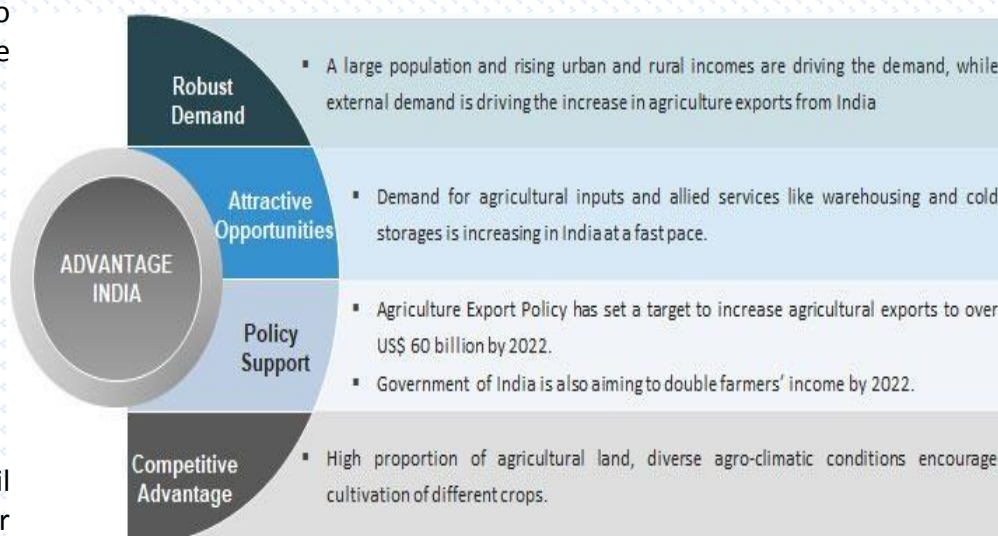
o
e

ADVANTAGE INDIA

Robust Demand

▪ A large population and rising urban and rural incomes are driving the demand, while external demand is driving the increase in agriculture exports from India

Attractive Opportunities

▪ Demand for agricultural inputs and allied services like warehousing and cold storages is increasing in India at a fast pace.

Policy Support

▪ Agriculture Export Policy has set a target to increase agricultural exports to over US$ 60 billion by 2022.

▪ Government of India is also aiming to double farmers' income by 2022.

Competitive Advantage

▪ High proportion of agricultural land, diverse agro-climatic conditions encourage cultivation of different crops.

il
r